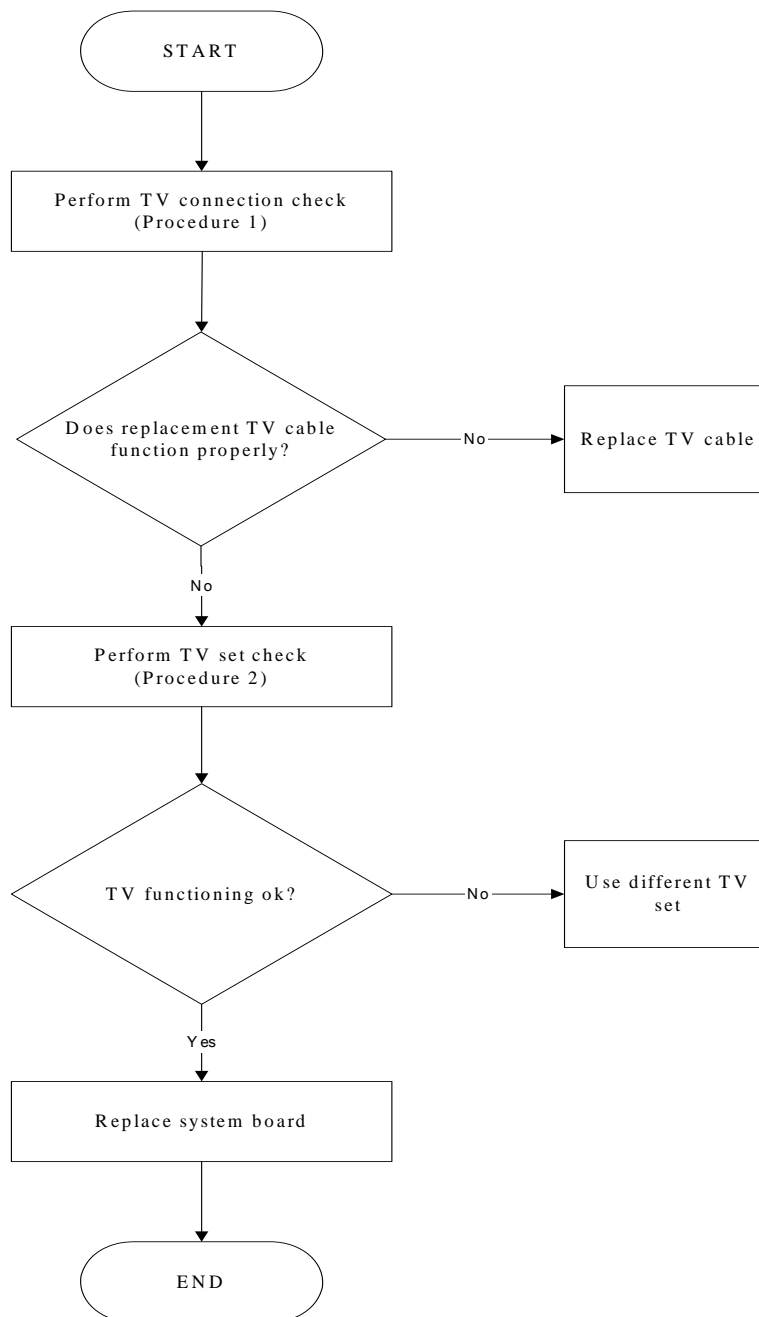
START

Perform TV connection check (Procedure 1)

Does replacement TV cable function properly?

No

Replace TV cable

No

Perform TV set check (Procedure 2)

TV functioning ok?

No

Use different TV set

Yes

Replace system board

END